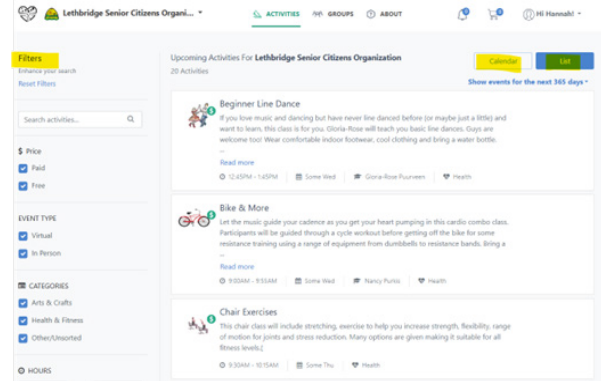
Lethbridge Senior Citizens Organi... ▾

ACTIVITIES GROUPS ABOUT

0 0 Hi Hannah! ▾

Filters
Enhance your search
Reset Filters

Search activities...

$ Price
Paid
Free

EVENT TYPE
Virtual
In Person

CATEGORIES
Arts & Crafts
Health & Fitness
Other/Unsorted

HOURS

Upcoming Activities For Lethbridge Senior Citizens Organization
20 Activities

Calendar List

Show events for the next 365 days ▾

Beginner Line Dance
If you love music and dancing but have never line danced before (or maybe just a little) and want to learn, this class is for you. Gloria-Rose will teach you basic line dances. Guys are welcome too! Wear comfortable indoor footwear, cool clothing and bring a water bottle.
...
Read more
12:45PM - 1:45PM Some Wed Gloria-Rose Pourveen Health

Bike & More
Let the music guide your cadence as you get your heart pumping in this cardio combo class. Participants will be guided through a cycle workout before getting off the bike for some resistance training using a range of equipment from dumbbells to resistance bands. Bring a
...
Read more
9:00AM - 9:55AM Some Wed Nancy Purko Health

Chair Exercises
This chair class will include stretching, exercise to help you increase strength, flexibility, range of motion for joints and stress reduction. Many options are given making it suitable for all fitness levels.(
...
9:30AM - 10:15AM Some Thu Health